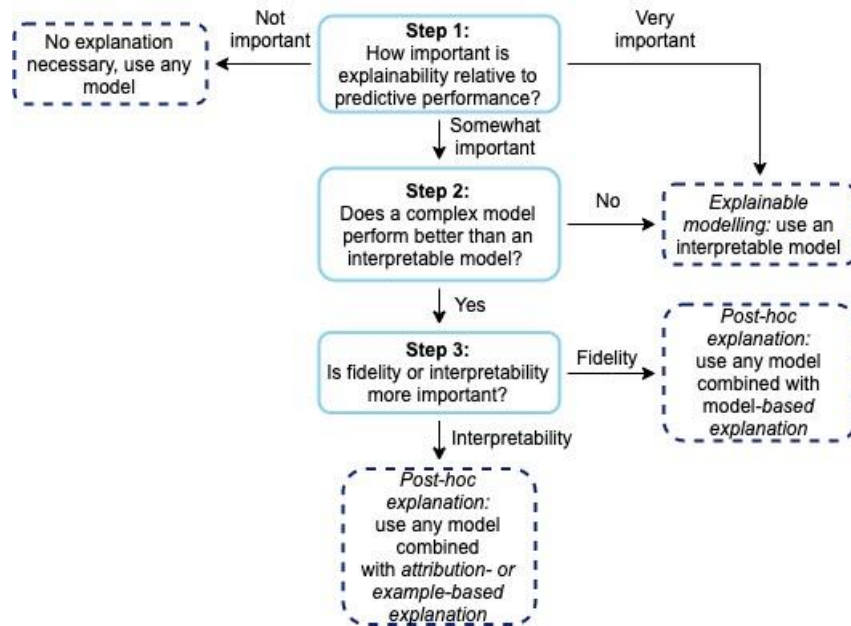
Step 1:
How important is explainability relative to predictive performance?

Not important

No explanation necessary, use any model

Very important

Somewhat important

Step 2:
Does a complex model perform better than an interpretable model?

No

Explainable modelling: use an interpretable model

Yes

Step 3:
Is fidelity or interpretability more important?

Fidelity

Post-hoc explanation: use any model combined with model-based explanation

Interpretability

Post-hoc explanation: use any model combined with attribution- or example-based explanation